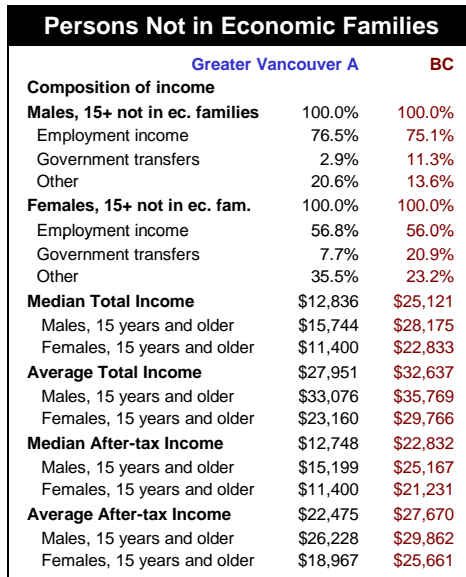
Persons Not in Economic Families

| | Greater Vancouver A | BC |
|---|---|---|
| Composition of income | | |
| Males, 15+ not in ec. families | 100.0% | 100.0% |
| Employment income | 76.5% | 75.1% |
| Government transfers | 2.9% | 11.3% |
| Other | 20.6% | 13.6% |
| Females, 15+ not in ec. fam. | 100.0% | 100.0% |
| Employment income | 56.8% | 56.0% |
| Government transfers | 7.7% | 20.9% |
| Other | 35.5% | 23.2% |
| Median Total Income | \$12,836 | \$25,121 |
| Males, 15 years and older | \$15,744 | \$28,175 |
| Females, 15 years and older | \$11,400 | \$22,833 |
| Average Total Income | \$27,951 | \$32,637 |
| Males, 15 years and older | \$33,076 | \$35,769 |
| Females, 15 years and older | \$23,160 | \$29,766 |
| Median After-tax Income | \$12,748 | \$22,832 |
| Males, 15 years and older | \$15,199 | \$25,167 |
| Females, 15 years and older | \$11,400 | \$21,231 |
| Average After-tax Income | \$22,475 | \$27,670 |
| Males, 15 years and older | \$26,228 | \$29,862 |
| Females, 15 years and older | \$18,967 | \$25,661 |